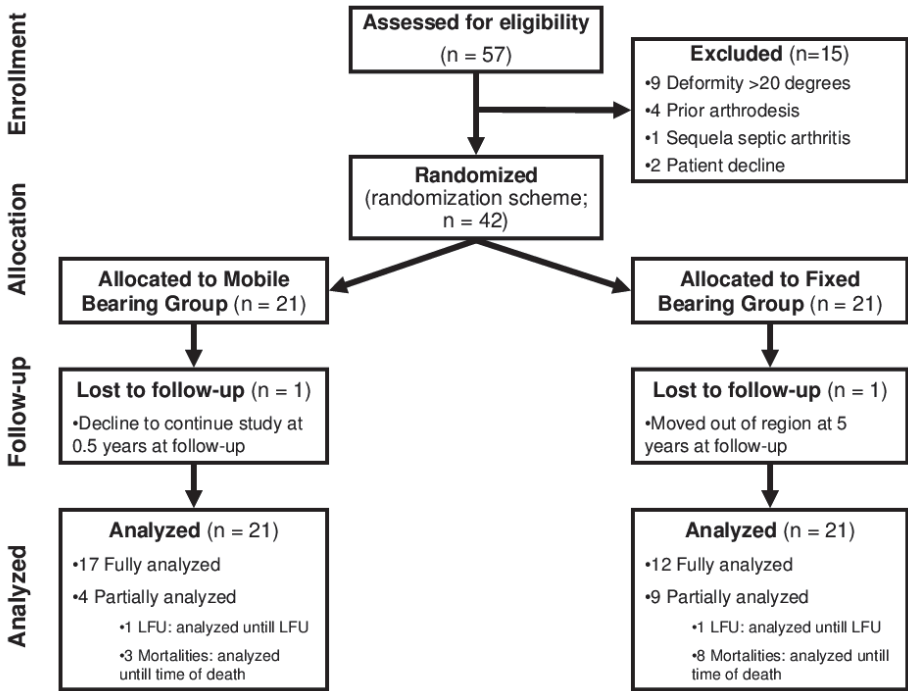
Enrollment

Assessed for eligibility
(n = 57)

Excluded (n=15)
•9 Deformity >20 degrees
•4 Prior arthrodesis
•1 Sequela septic arthritis
•2 Patient decline

Allocation

Randomized
(randomization scheme; n = 42)

Allocated to Mobile Bearing Group (n = 21)

Allocated to Fixed Bearing Group (n = 21)

Follow-up

Lost to follow-up (n = 1)
•Decline to continue study at 0.5 years at follow-up

Lost to follow-up (n = 1)
•Moved out of region at 5 years at follow-up

Analyzed

Analyzed (n = 21)
•17 Fully analyzed
•4 Partially analyzed
•1 LFU: analyzed untill LFU
•3 Mortalities: analyzed untill time of death

Analyzed (n = 21)
•12 Fully analyzed
•9 Partially analyzed
•1 LFU: analyzed untill LFU
•8 Mortalities: analyzed untill time of death